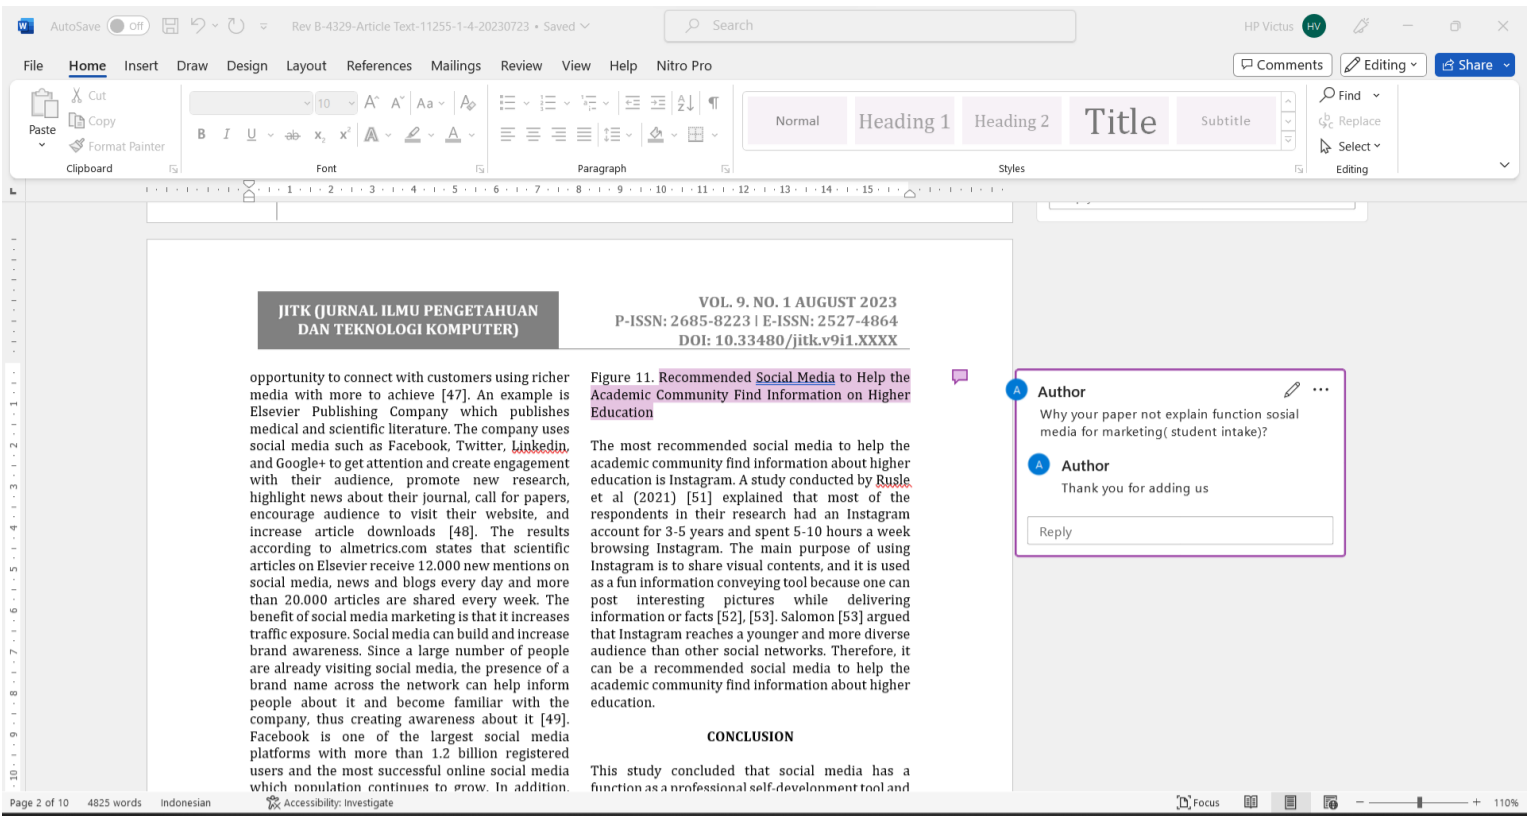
AutoSave Off Rev B-4329-Article Text-11255-1-4-20230723 • Saved Search HP Victus HV

File Home Insert Draw Design Layout References Mailings Review View Help Nitro Pro Comments Editing Share

Paste Cut Copy Format Painter Clipboard 10 Font Paragraph Normal Heading 1 Heading 2 Title Subtitle Styles Find Replace Select Editing

JITK (JURNAL ILMU PENGETAHUAN DAN TEKNOLOGI KOMPUTER)

VOL. 9. NO. 1 AUGUST 2023
P-ISSN: 2685-8223 | E-ISSN: 2527-4864
DOI: 10.33480/jitk.v9i1.XXXX

opportunity to connect with customers using richer media with more to achieve [47]. An example is Elsevier Publishing Company which publishes medical and scientific literature. The company uses social media such as Facebook, Twitter, Linkedin, and Google+ to get attention and create engagement with their audience, promote new research, highlight news about their journal, call for papers, encourage audience to visit their website, and increase article downloads [48]. The results according to almetrics.com states that scientific articles on Elsevier receive 12.000 new mentions on social media, news and blogs every day and more than 20.000 articles are shared every week. The benefit of social media marketing is that it increases traffic exposure. Social media can build and increase brand awareness. Since a large number of people are already visiting social media, the presence of a brand name across the network can help inform people about it and become familiar with the company, thus creating awareness about it [49]. Facebook is one of the largest social media platforms with more than 1.2 billion registered users and the most successful online social media which population continues to grow. In addition,

Figure 11. Recommended Social Media to Help the Academic Community Find Information on Higher Education

The most recommended social media to help the academic community find information about higher education is Instagram. A study conducted by Rusle et al (2021) [51] explained that most of the respondents in their research had an Instagram account for 3-5 years and spent 5-10 hours a week browsing Instagram. The main purpose of using Instagram is to share visual contents, and it is used as a fun information conveying tool because one can post interesting pictures while delivering information or facts [52], [53]. Salomon [53] argued that Instagram reaches a younger and more diverse audience than other social networks. Therefore, it can be a recommended social media to help the academic community find information about higher education.

CONCLUSION

This study concluded that social media has a function as a professional self-development tool and

Author
Why your paper not explain function sosial media for marketing( student intake)?

Author
Thank you for adding us

Reply

Page 2 of 10 4825 words Indonesian Accessibility: Investigate Focus 110%